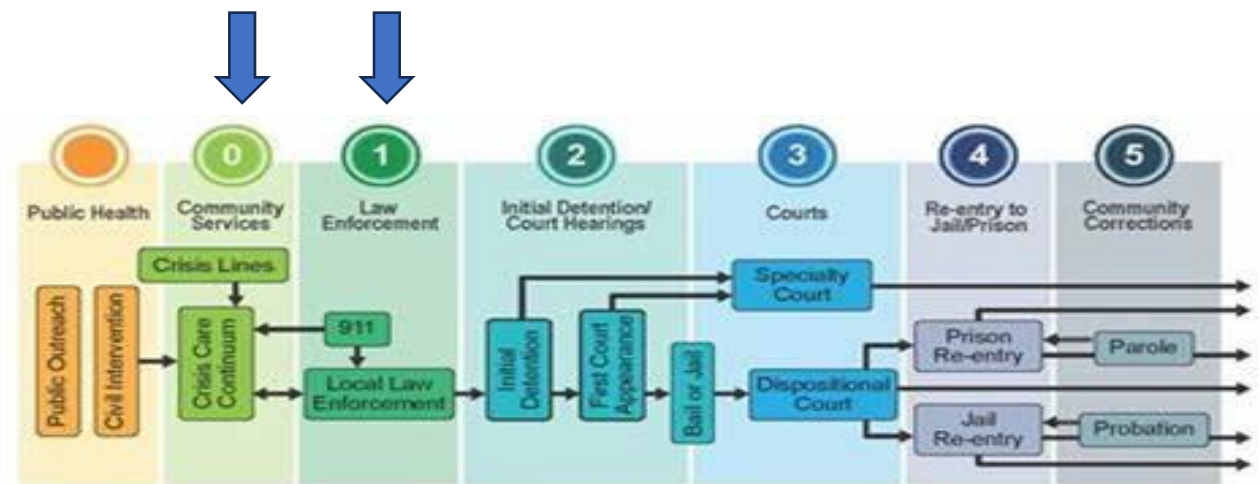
0
1
2
3
4
5

Public Health
Community Services
Law Enforcement
Initial Detention/ Court Hearings
Courts
Re-entry to Jail/Prison
Community Corrections

Crisis Lines
Public Outreach
Civil Intervention
Crisis Care Continuum
911
Local Law Enforcement
Initial Detention
First Court Appearance
Bail or Jail
Specialty Court
Dispositional Court
Prison Re-entry
Parole
Jail Re-entry
Probation